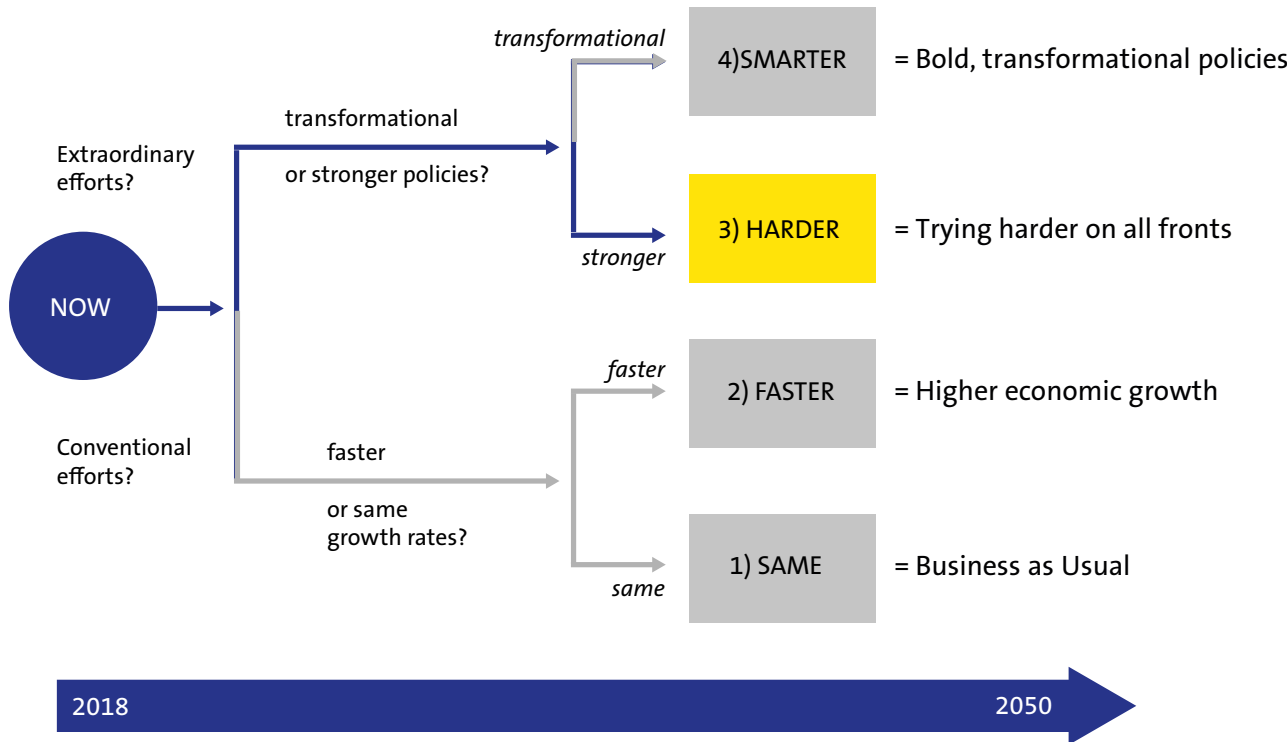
transformational

4)SMARTER

= Bold, transformational policies

transformational

Extraordinary efforts?

or stronger policies?

3) HARDER

= Trying harder on all fronts

stronger

NOW

faster

2) FASTER

= Higher economic growth

Conventional efforts?

faster

or same growth rates?

1) SAME

= Business as Usual

same

2018

2050